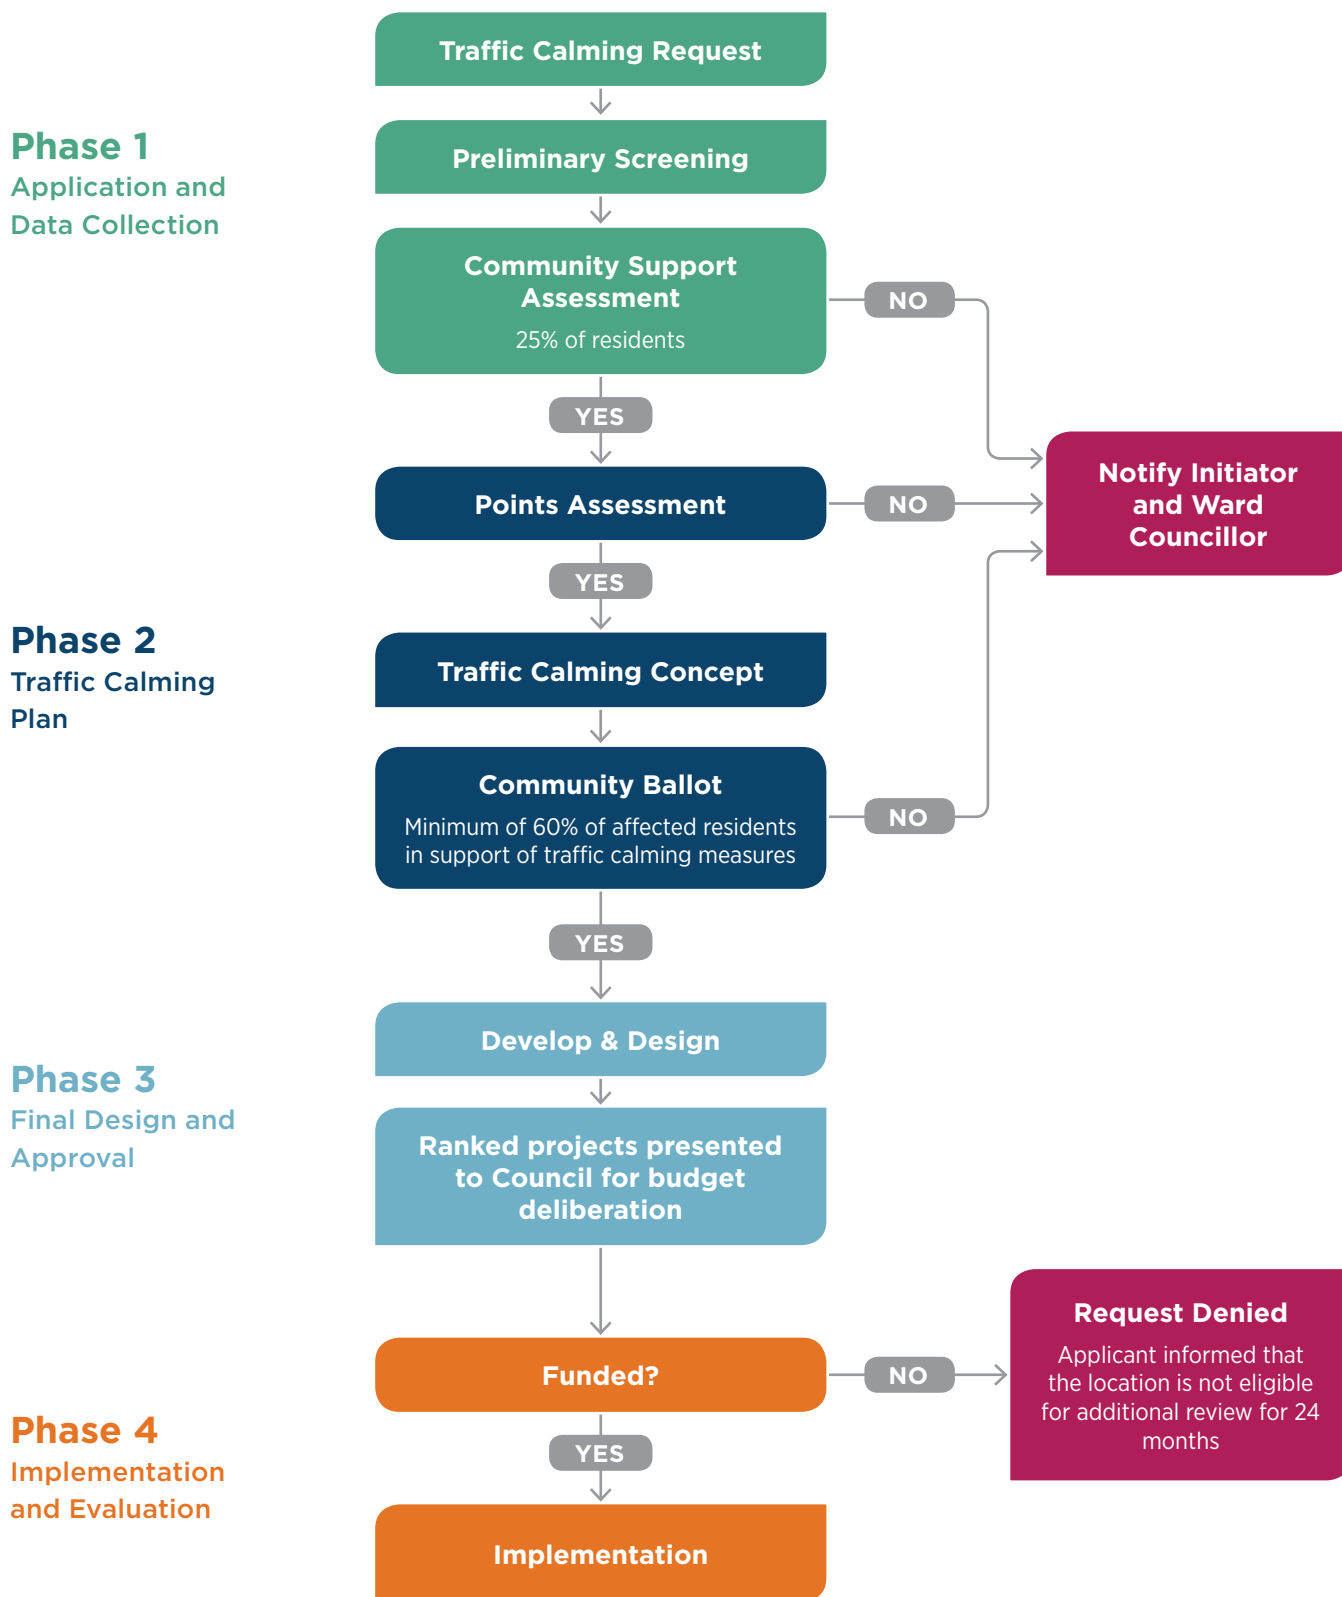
Traffic Calming Request

Phase 1
Application and Data Collection

Preliminary Screening

Community Support Assessment
25% of residents

NO

YES

Points Assessment

NO

Notify Initiator and Ward Councillor

YES

Phase 2
Traffic Calming Plan

Traffic Calming Concept

Community Ballot
Minimum of 60% of affected residents in support of traffic calming measures

NO

YES

Develop & Design

Phase 3
Final Design and Approval

Ranked projects presented to Council for budget deliberation

Funded?

NO

Request Denied
Applicant informed that the location is not eligible for additional review for 24 months

Phase 4
Implementation and Evaluation

YES

Implementation